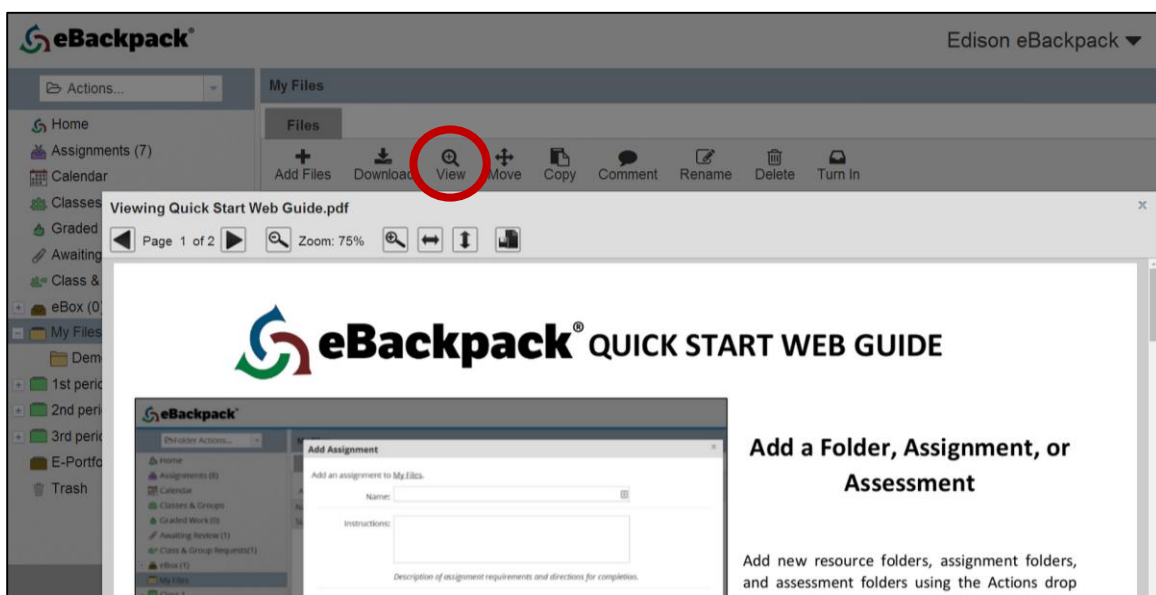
eBackpack®

Edison eBackpack

Actions...

My Files

Files

Add Files Download View Move Copy Comment Rename Delete Turn In

Home
Assignments (7)
Calendar
Classes
Graded
Awaiting
Class &
eBox (0
My Files
Dem
1st peri
2nd peri
3rd peri
E-Portfo
Trash

Viewing Quick Start Web Guide.pdf

Page 1 of 2 Zoom: 75%

eBackpack® QUICK START WEB GUIDE

eBackpack®

Folder Actions...

Home
Assignments (8)
Calendar
Classes & Groups
Graded Work (0)
Awaiting Review (1)
Class & Group Requests(1)
eBox (1)
My Files

Add Assignment

Add an assignment to My Files.

Name:

Instructions:

Description of assignment requirements and directions for completion.

Add a Folder, Assignment, or Assessment

Add new resource folders, assignment folders, and assessment folders using the Actions drop